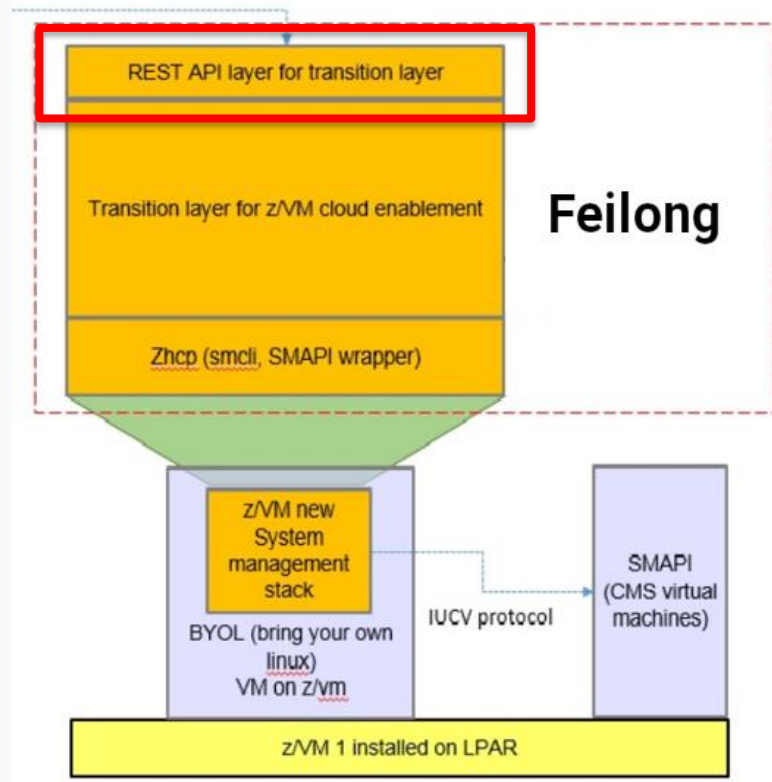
REST API layer for transition layer

Transition layer for z/VM cloud enablement

Feilong

Zhcp (smcli, SMAPI wrapper)

z/VM new System management stack

BYOL (bring your own linux) VM on z/vm

IUCV protocol

SMAPI (CMS virtual machines)

z/VM 1 installed on LPAR